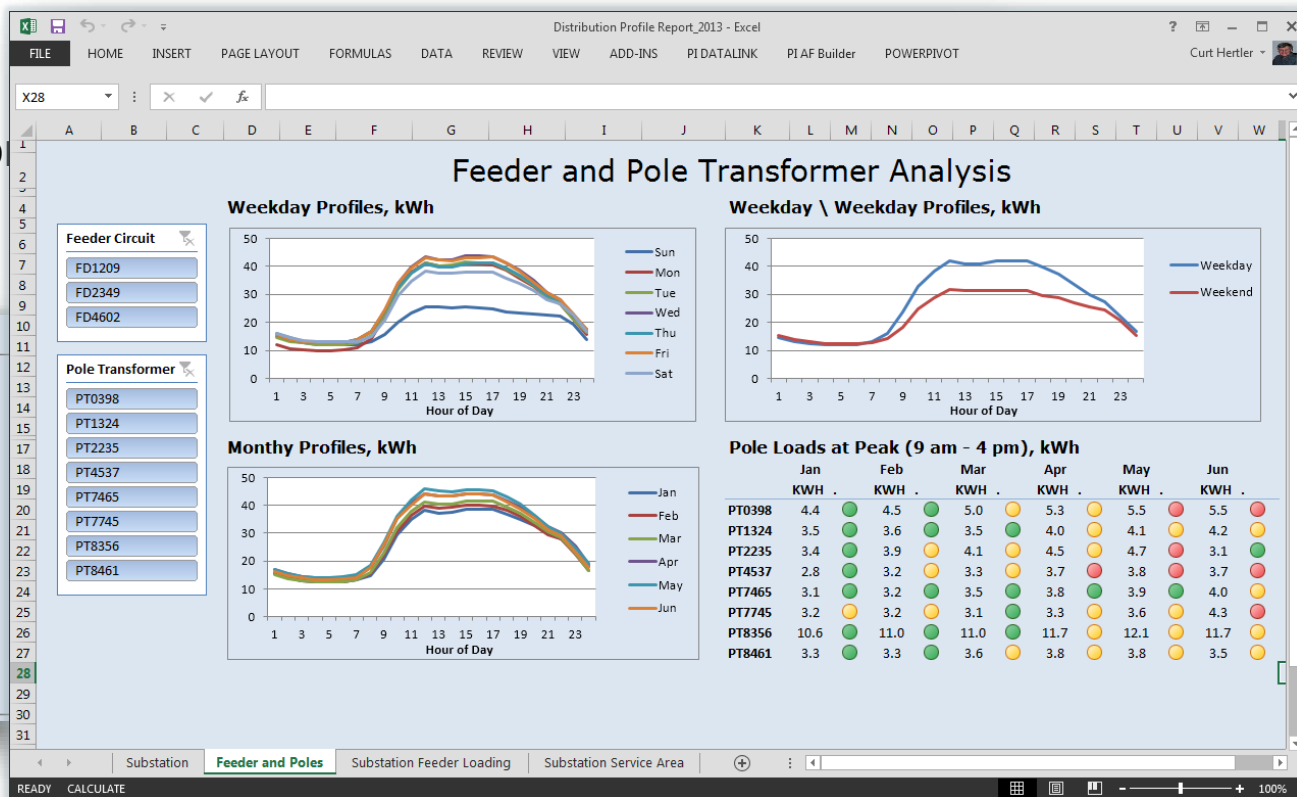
Distribution Profile Report_2013 - Excel

? – □ ×

FILE HOME INSERT PAGE LAYOUT FORMULAS DATA REVIEW VIEW ADD-INS PI DATALINK PI AF Builder POWERPIVOT Curt Hertler

X28 $f_x$

A B C D E F G H I J K L M N O P Q R S T U V W

Feeder and Pole Transformer Analysis

Feeder Circuit
FD1209
FD2349
FD4602

Pole Transformer
PT0398
PT1324
PT2235
PT4537
PT7465
PT7745
PT8356
PT8461

Weekday Profiles, kWh
50 40 30 20 10 0
1 3 5 7 9 11 13 15 17 19 21 23
Hour of Day
Sun Mon Tue Wed Thu Fri Sat

Weekday \ Weekday Profiles, kWh
50 40 30 20 10 0
1 3 5 7 9 11 13 15 17 19 21 23
Hour of Day
Weekday Weekend

Monthy Profiles, kWh
50 40 30 20 10 0
1 3 5 7 9 11 13 15 17 19 21 23
Hour of Day
Jan Feb Mar Apr May Jun

Pole Loads at Peak (9 am - 4 pm), kWh

| | Jan | | Feb | | Mar | | Apr | | May | | Jun | |
|---|---|---|---|---|---|---|---|---|---|---|---|---|
| | KWH | . | KWH | . | KWH | . | KWH | . | KWH | . | KWH | . |
| PT0398 | 4.4 | | 4.5 | | 5.0 | | 5.3 | | 5.5 | | 5.5 | |
| PT1324 | 3.5 | | 3.6 | | 3.5 | | 4.0 | | 4.1 | | 4.2 | |
| PT2235 | 3.4 | | 3.9 | | 4.1 | | 4.5 | | 4.7 | | 3.1 | |
| PT4537 | 2.8 | | 3.2 | | 3.3 | | 3.7 | | 3.8 | | 3.7 | |
| PT7465 | 3.1 | | 3.2 | | 3.5 | | 3.8 | | 3.9 | | 4.0 | |
| PT7745 | 3.2 | | 3.2 | | 3.1 | | 3.3 | | 3.6 | | 4.3 | |
| PT8356 | 10.6 | | 11.0 | | 11.0 | | 11.7 | | 12.1 | | 11.7 | |
| PT8461 | 3.3 | | 3.3 | | 3.6 | | 3.8 | | 3.8 | | 3.5 | |

Substation | Feeder and Poles | Substation Feeder Loading | Substation Service Area

READY CALCULATE 100%